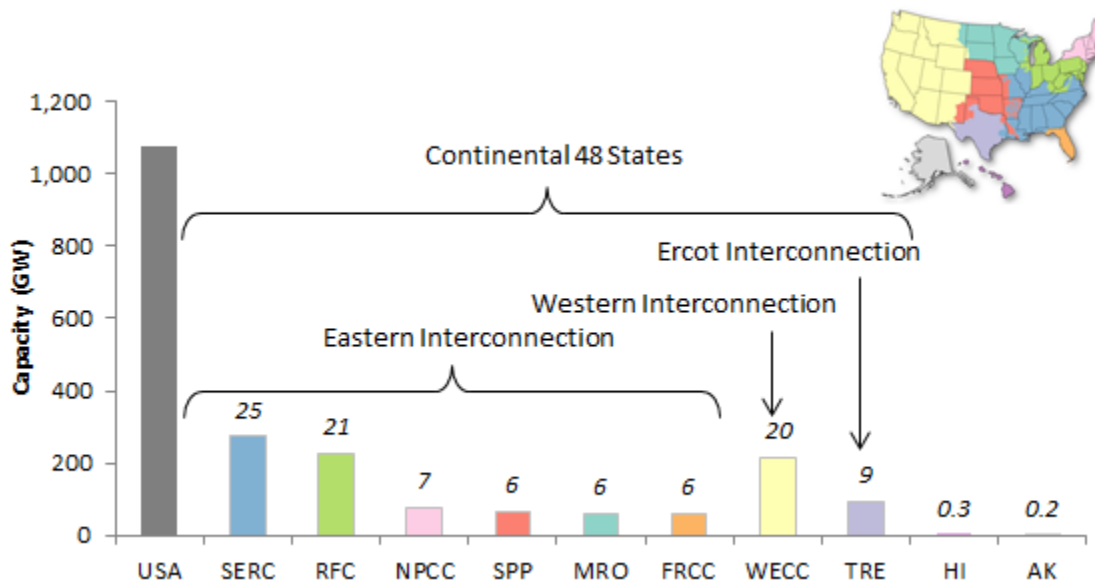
1,200
1,000
800
600
400
200
0

Capacity (GW)

Continental 48 States

Ercot Interconnection

Western Interconnection

Eastern Interconnection

25
21
7
6
6
6
20
9
0.3
0.2

USA
SERC
RFC
NPCC
SPP
MRO
FRCC
WECC
TRE
HI
AK